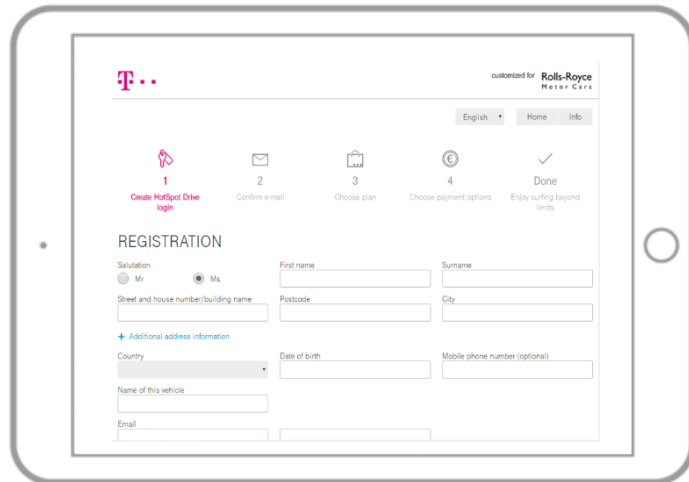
T · ·

customized for Rolls-Royce Motor Cars

English ▾ Home Info

1
Create HotSpot Drive login

2
Confirm e-mail

3
Choose plan

4
Choose payment options

Done
Enjoy surfing beyond limits

REGISTRATION

Salutation
Mr Ms

First name

Surname

Street and house number/building name

Postcode

City

+ Additional address information

Country

Date of birth

Mobile phone number (optional)

Name of this vehicle

Email